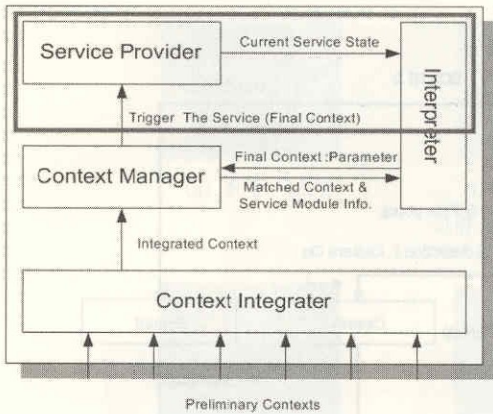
Service Provider

Current Service State

Interpreter

Trigger The Service (Final Context)

Context Manager

Final Context :Parameter

Matched Context & Service Module Info.

Integrated Context

Context Integrater

Preliminary Contexts